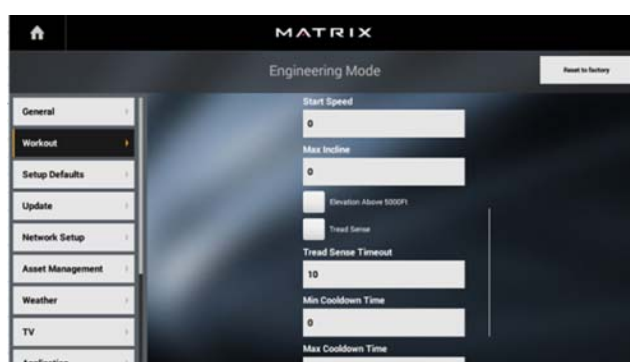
MATRIX

Engineering Mode

Reset to factory

General
Workout
Setup Defaults
Update
Network Setup
Asset Management
Weather
TV
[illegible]

Start Speed
0
Max Incline
0
Elevation Above 5000Ft
Tread Sense
Tread Sense Timeout
10
Min Cooldown Time
0
Max Cooldown Time